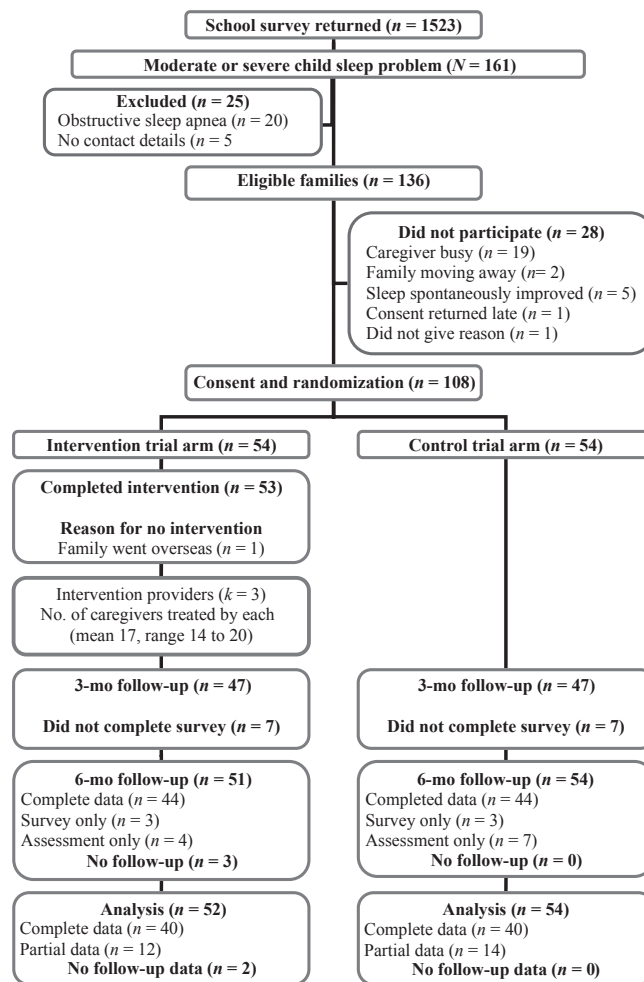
**School survey returned ($n$ = 1523)**

**Moderate or severe child sleep problem ($N$ = 161)**

**Excluded ($n$ = 25)**
Obstructive sleep apnea ($n$ = 20)
No contact details ($n$ = 5

**Eligible families ($n$ = 136)**

**Did not participate ($n$ = 28)**
Caregiver busy ($n$ = 19)
Family moving away ($n$= 2)
Sleep spontaneously improved ($n$ = 5)
Consent returned late ($n$ = 1)
Did not give reason ($n$ = 1)

**Consent and randomization ($n$ = 108)**

**Intervention trial arm ($n$ = 54)**

**Completed intervention ($n$ = 53)**

**Reason for no intervention**
Family went overseas ($n$ = 1)

Intervention providers ($k$ = 3)
No. of caregivers treated by each
(mean 17, range 14 to 20)

**3-mo follow-up ($n$ = 47)**

**Did not complete survey ($n$ = 7)**

**6-mo follow-up ($n$ = 51)**
Complete data ($n$ = 44)
Survey only ($n$ = 3)
Assessment only ($n$ = 4)
**No follow-up ($n$ = 3)**

**Analysis ($n$ = 52)**
Complete data ($n$ = 40)
Partial data ($n$ = 12)
**No follow-up data ($n$ = 2)**

**Control trial arm ($n$ = 54)**

**3-mo follow-up ($n$ = 47)**

**Did not complete survey ($n$ = 7)**

**6-mo follow-up ($n$ = 54)**
Completed data ($n$ = 44)
Survey only ($n$ = 3)
Assessment only ($n$ = 7)
**No follow-up ($n$ = 0)**

**Analysis ($n$ = 54)**
Complete data ($n$ = 40)
Partial data ($n$ = 14)
**No follow-up data ($n$ = 0)**